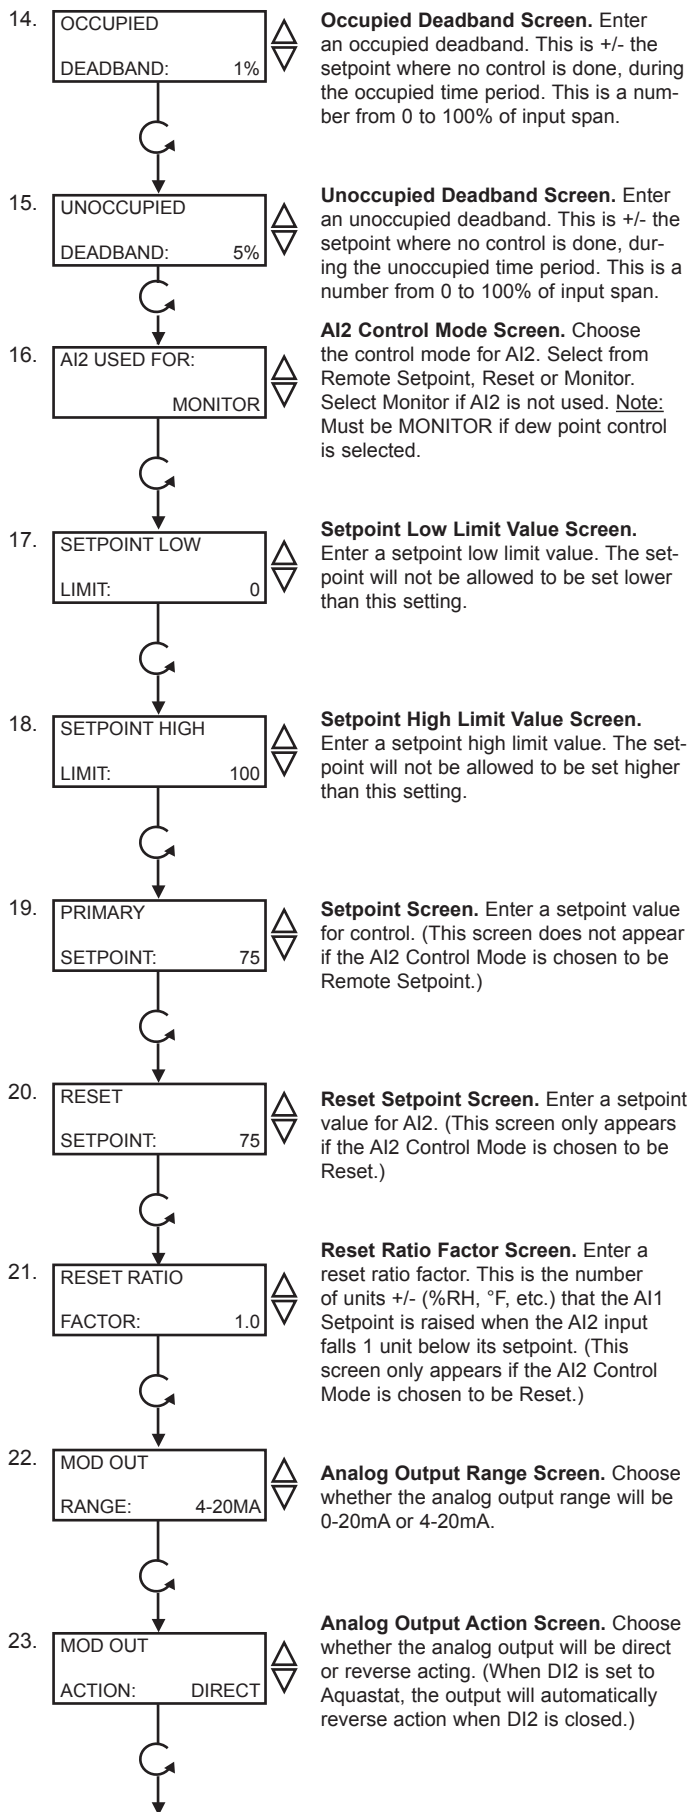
14. OCCUPIED

DEADBAND: 1%

**Occupied Deadband Screen.** Enter an occupied deadband. This is +/- the setpoint where no control is done, during the occupied time period. This is a number from 0 to 100% of input span.

15. UNOCCUPIED

DEADBAND: 5%

**Unoccupied Deadband Screen.** Enter an unoccupied deadband. This is +/- the setpoint where no control is done, during the unoccupied time period. This is a number from 0 to 100% of input span.

16. AI2 USED FOR:

MONITOR

**AI2 Control Mode Screen.** Choose the control mode for AI2. Select from Remote Setpoint, Reset or Monitor. Select Monitor if AI2 is not used. Note: Must be MONITOR if dew point control is selected.

17. SETPOINT LOW

LIMIT: 0

**Setpoint Low Limit Value Screen.** Enter a setpoint low limit value. The setpoint will not be allowed to be set lower than this setting.

18. SETPOINT HIGH

LIMIT: 100

**Setpoint High Limit Value Screen.** Enter a setpoint high limit value. The setpoint will not be allowed to be set higher than this setting.

19. PRIMARY

SETPOINT: 75

**Setpoint Screen.** Enter a setpoint value for control. (This screen does not appear if the AI2 Control Mode is chosen to be Remote Setpoint.)

20. RESET

SETPOINT: 75

**Reset Setpoint Screen.** Enter a setpoint value for AI2. (This screen only appears if the AI2 Control Mode is chosen to be Reset.)

21. RESET RATIO

FACTOR: 1.0

**Reset Ratio Factor Screen.** Enter a reset ratio factor. This is the number of units +/- (%RH, °F, etc.) that the AI1 Setpoint is raised when the AI2 input falls 1 unit below its setpoint. (This screen only appears if the AI2 Control Mode is chosen to be Reset.)

22. MOD OUT

RANGE: 4-20MA

**Analog Output Range Screen.** Choose whether the analog output range will be 0-20mA or 4-20mA.

23. MOD OUT

ACTION: DIRECT

**Analog Output Action Screen.** Choose whether the analog output will be direct or reverse acting. (When DI2 is set to Aquastat, the output will automatically reverse action when DI2 is closed.)